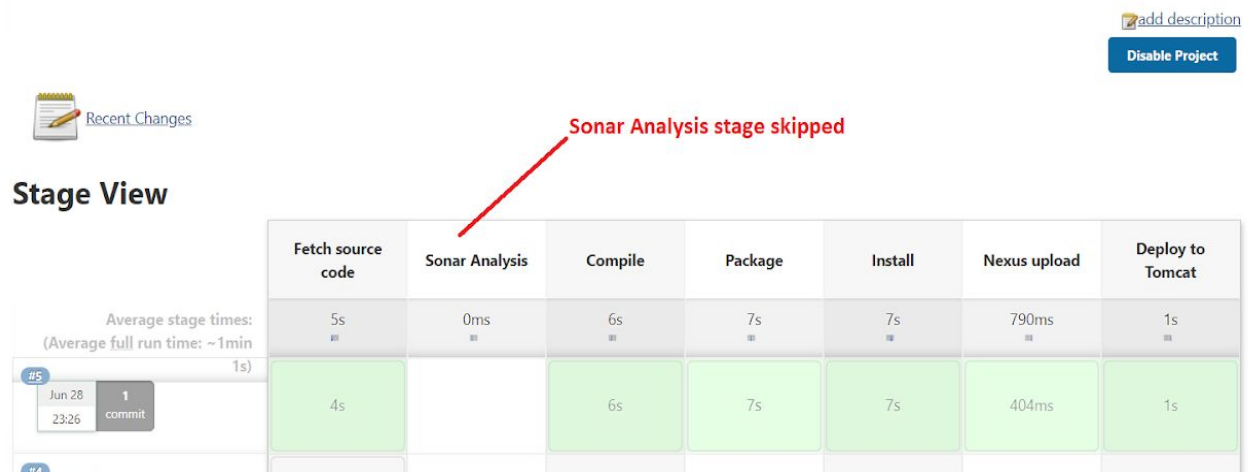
add description

Disable Project

Recent Changes

Sonar Analysis stage skipped

Stage View

| | Fetch source code | Sonar Analysis | Compile | Package | Install | Nexus upload | Deploy to Tomcat |
|---|---|---|---|---|---|---|---|
| Average stage times: (Average full run time: ~1min 1s) | 5s | 0ms | 6s | 7s | 7s | 790ms | 1s |
| #5 Jun 28 23:26 1 commit | 4s | | 6s | 7s | 7s | 404ms | 1s |

#4